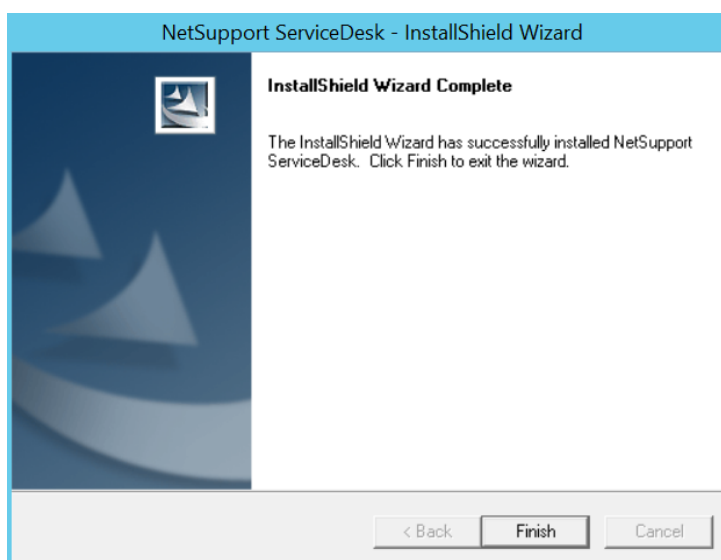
NetSupport ServiceDesk - InstallShield Wizard

InstallShield Wizard Complete

The InstallShield Wizard has successfully installed NetSupport ServiceDesk.  Click Finish to exit the wizard.

< Back

Finish

Cancel